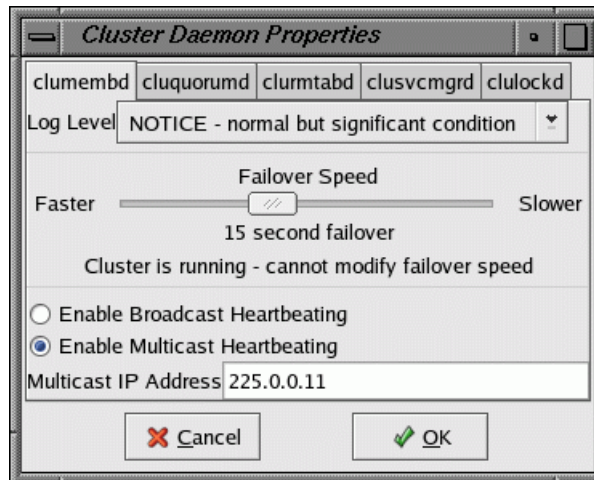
Cluster Daemon Properties

clumembd cluquorumd clurmtabd clusvcmgrd clulockd

Log Level NOTICE - normal but significant condition

Failover Speed

Faster Slower

15 second failover

Cluster is running - cannot modify failover speed

Enable Broadcast Heartbeating

Enable Multicast Heartbeating

Multicast IP Address 225.0.0.11

Cancel

OK